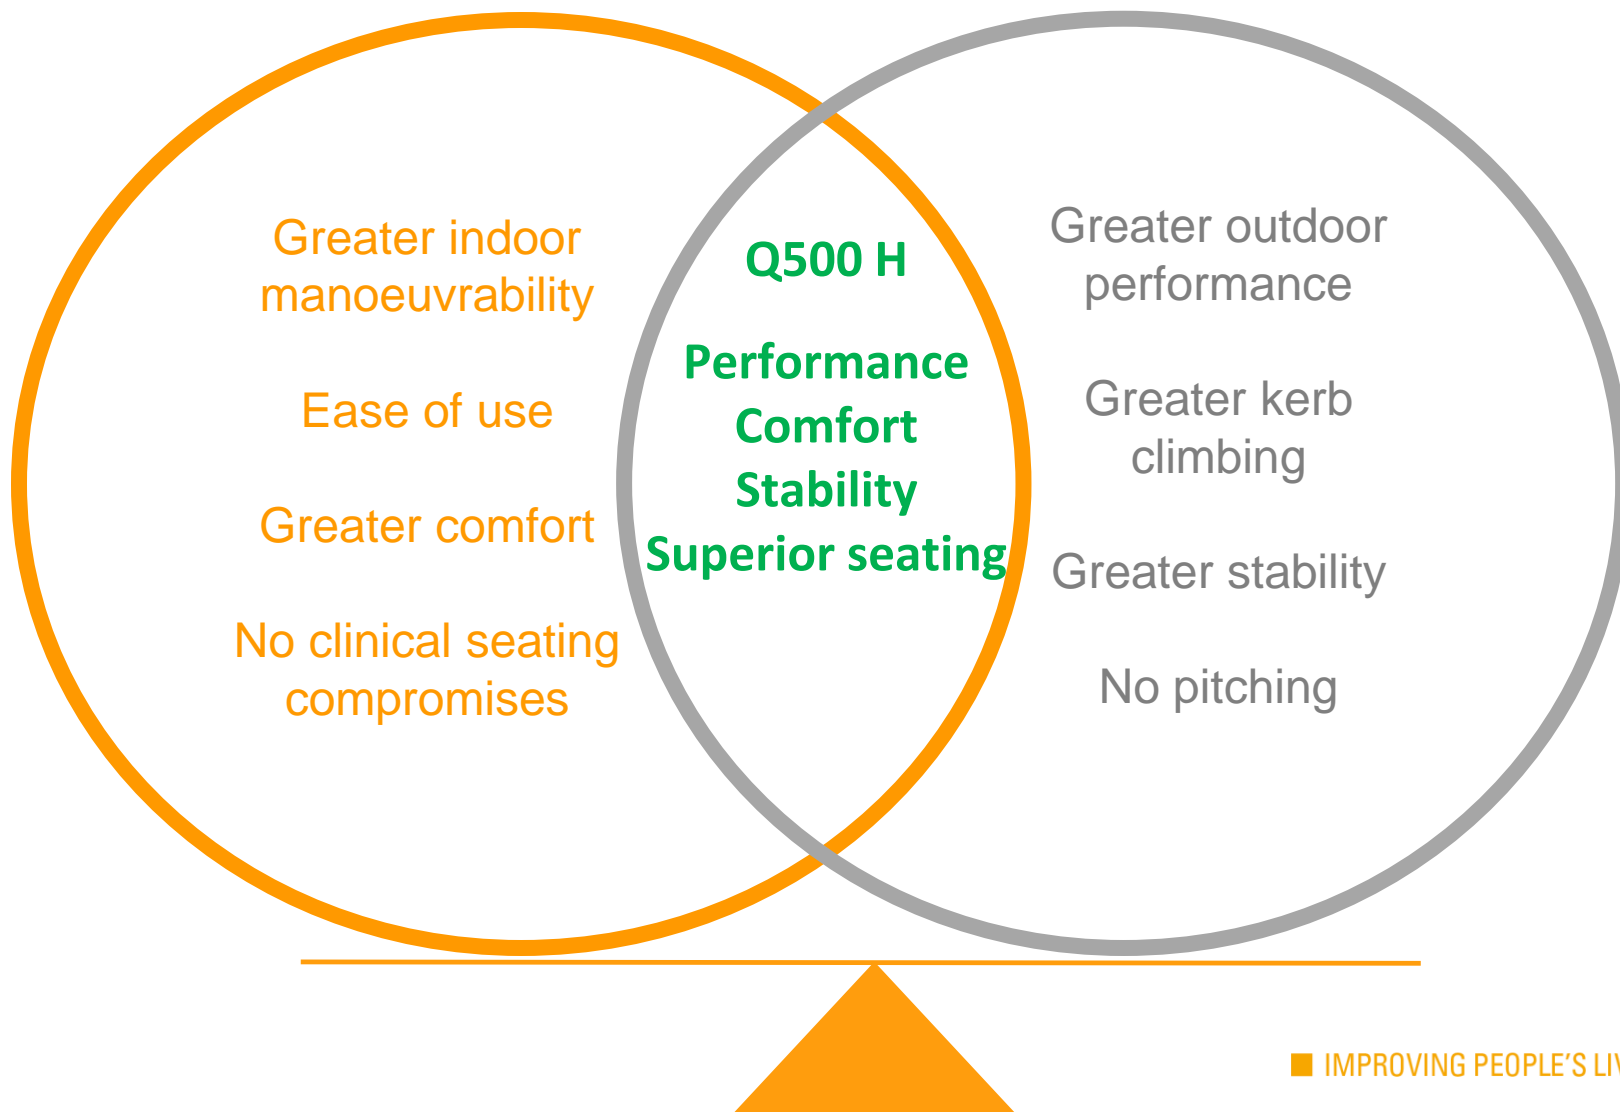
Greater indoor manoeuvrability

Ease of use

Greater comfort

No clinical seating compromises

Q500 H

Performance
Comfort
Stability
Superior seating

Greater outdoor performance

Greater kerb climbing

Greater stability

No pitching

IMPROVING PEOPLE'S LIV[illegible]